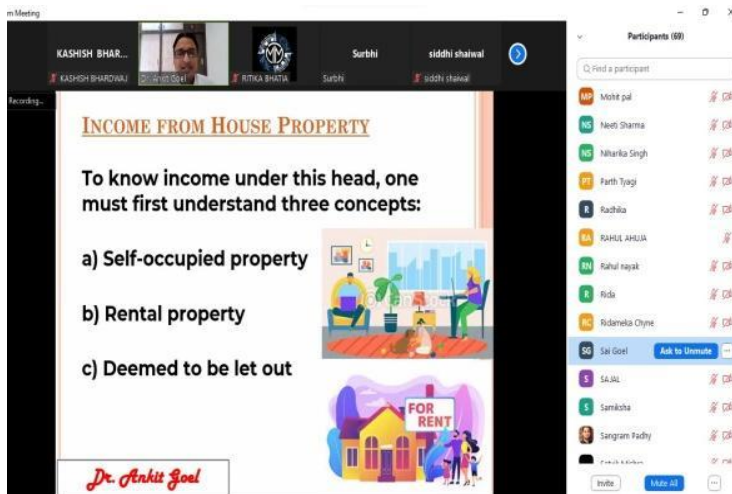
m Meeting

KASHISH BHAR...
KASHISH BHARDWAJ
Dr. Ankit Goel
RITIKA BHATIA
Surbhi
Surbhi
siddhi shaiwal
siddhi shaiwal

Recording...

INCOME FROM HOUSE PROPERTY

To know income under this head, one must first understand three concepts:

a) Self-occupied property

b) Rental property

c) Deemed to be let out

FOR RENT

Dr. Ankit Goel

Participants (69)

Find a participant

MP Mohit pal
NS Neeti Sharma
NS Niharika Singh
PT Parth Tyagi
R Radhika
RA RAHUL AHUJA
RN Rahul nayak
R Rida
RC Ridameka Chyne
SG Sai Goel Ask to Unmute
S SAJAL
S Samiksha
Sangram Padhy
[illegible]

Invite
Mute All